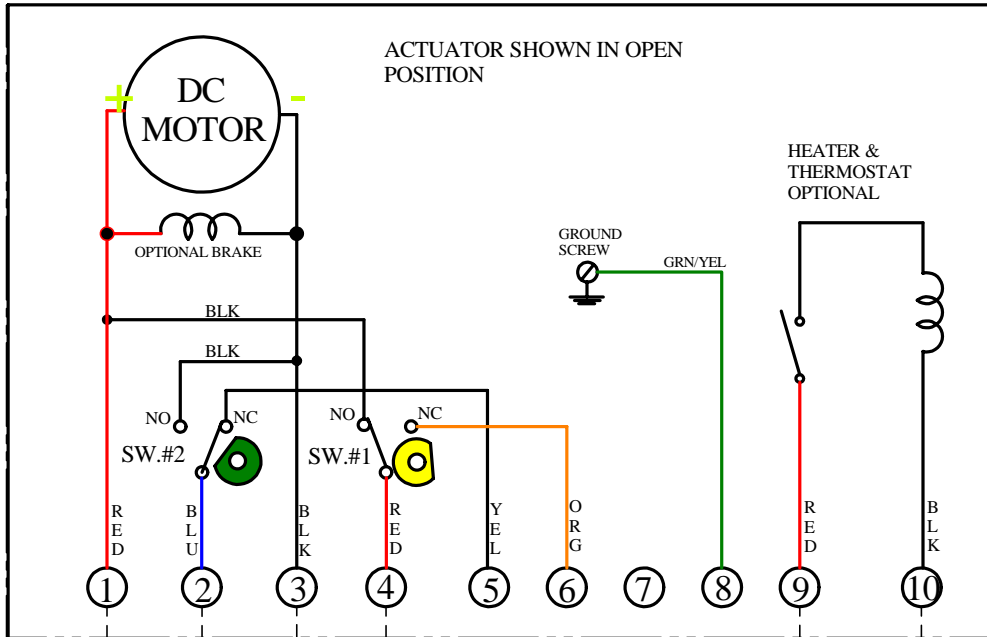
ACTUATOR SHOWN IN OPEN POSITION

DC MOTOR

+

-

OPTIONAL BRAKE

BLK

BLK

GROUND SCREW

GRN/YEL

HEATER & THERMOSTAT OPTIONAL

NO

NC

SW.#2

NO

NC

SW.#1

RED

BLU

BLK

RED

YEL

ORG

RED

BLK

1

2

3

4

5

6

7

8

9

10